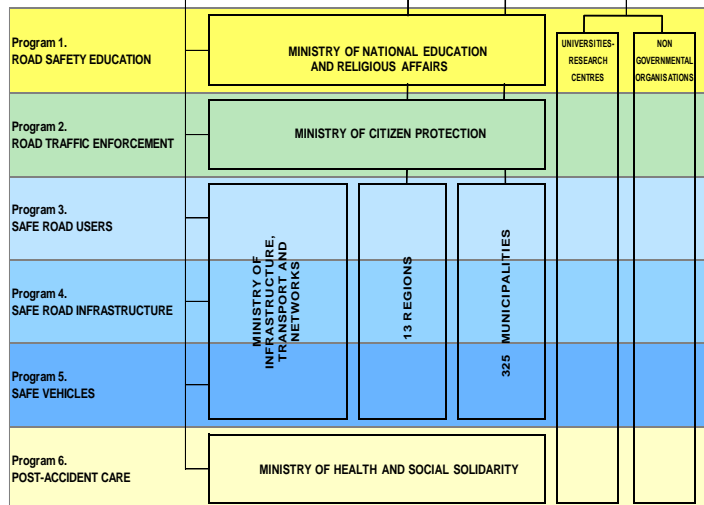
Program 1.
ROAD SAFETY EDUCATION

MINISTRY OF NATIONAL EDUCATION AND RELIGIOUS AFFAIRS

UNIVERSITIES-RESEARCH CENTRES

NON GOVERNMENTAL ORGANISATIONS

Program 2.
ROAD TRAFFIC ENFORCEMENT

MINISTRY OF CITIZEN PROTECTION

Program 3.
SAFE ROAD USERS

Program 4.
SAFE ROAD INFRASTRUCTURE

Program 5.
SAFE VEHICLES

MINISTRY OF INFRASTRUCTURE, TRANSPORT AND NETWORKS

13 REGIONS

325 MUNICIPALITIES

Program 6.
POST-ACCIDENT CARE

MINISTRY OF HEALTH AND SOCIAL SOLIDARITY